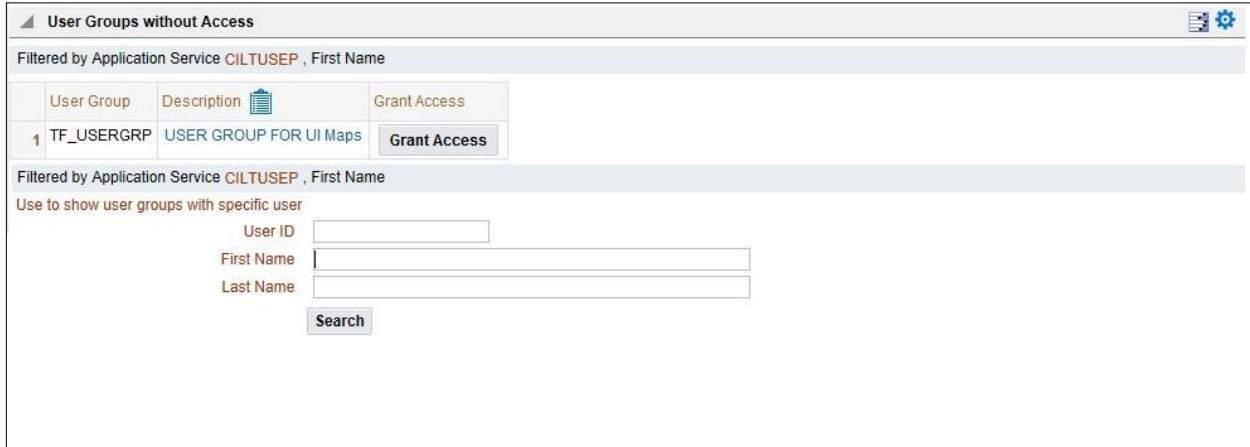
User Groups without Access

Filtered by Application Service CILTUSEP , First Name

| | User Group | Description | Grant Access |
|---|---|---|---|
| 1 | TF_USERGRP | USER GROUP FOR UI Maps | Grant Access |

Filtered by Application Service CILTUSEP , First Name

Use to show user groups with specific user

User ID

First Name

Last Name

Search